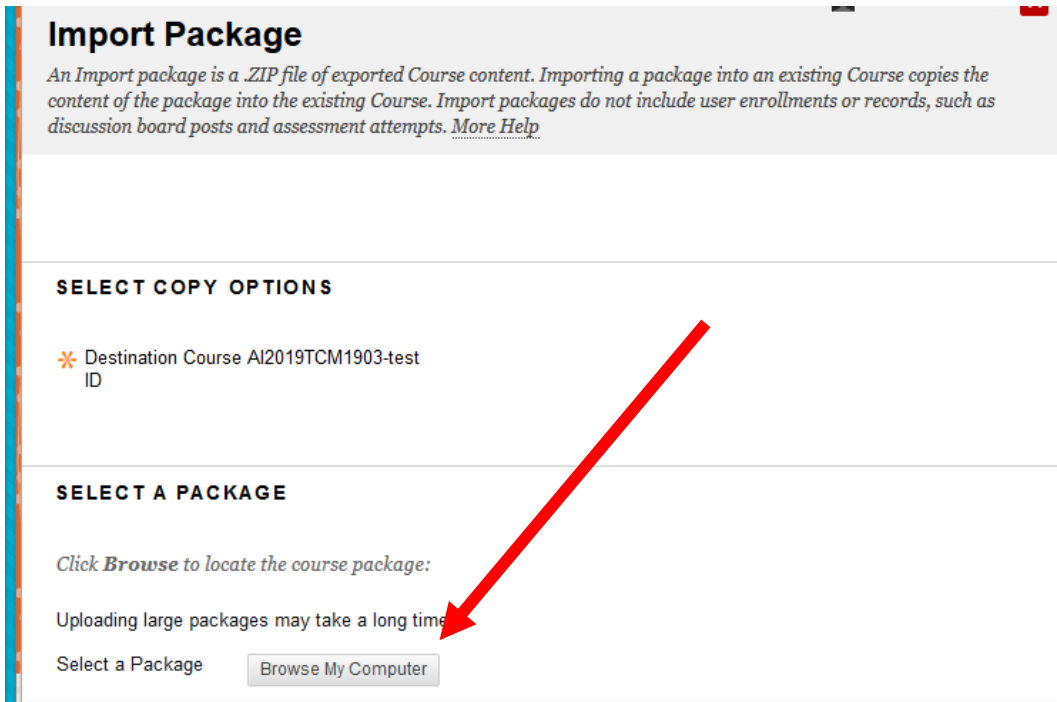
Import Package

An Import package is a .ZIP file of exported Course content. Importing a package into an existing Course copies the content of the package into the existing Course. Import packages do not include user enrollments or records, such as discussion board posts and assessment attempts. More Help

SELECT COPY OPTIONS

* Destination Course ID AI2019TCM1903-test

SELECT A PACKAGE

Click Browse to locate the course package:

Uploading large packages may take a long time

Select a Package Browse My Computer